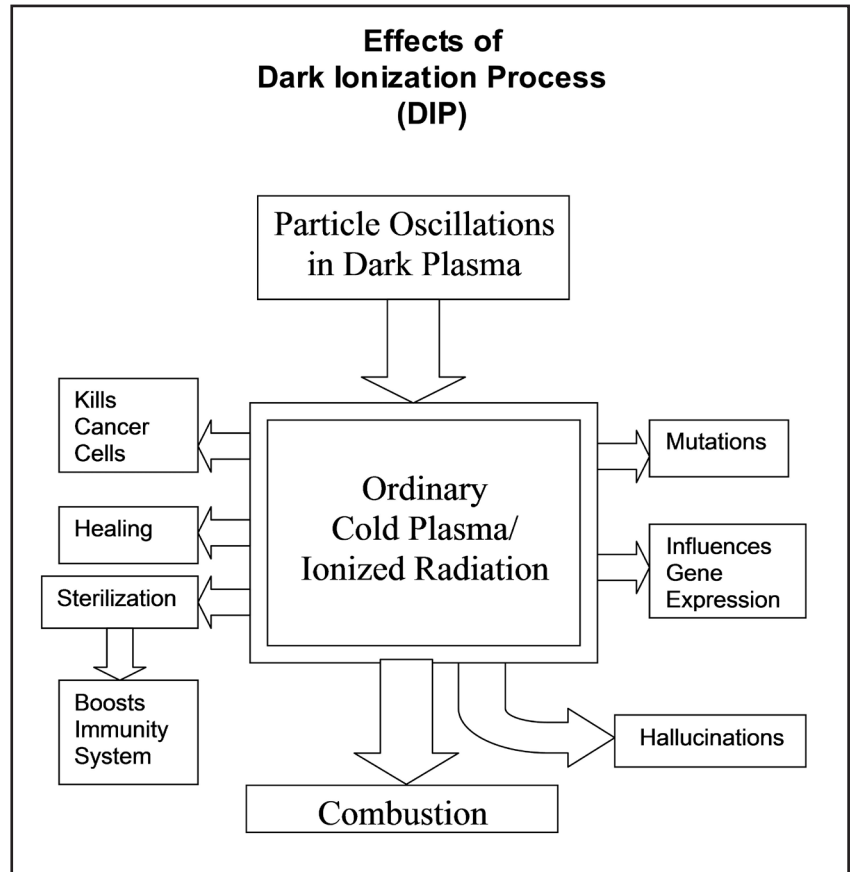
Effects of
Dark Ionization Process
(DIP)

Particle Oscillations in Dark Plasma

Kills Cancer Cells

Healing

Sterilization

Boosts Immunity System

Ordinary Cold Plasma/ Ionized Radiation

Mutations

Influences Gene Expression

Hallucinations

Combustion